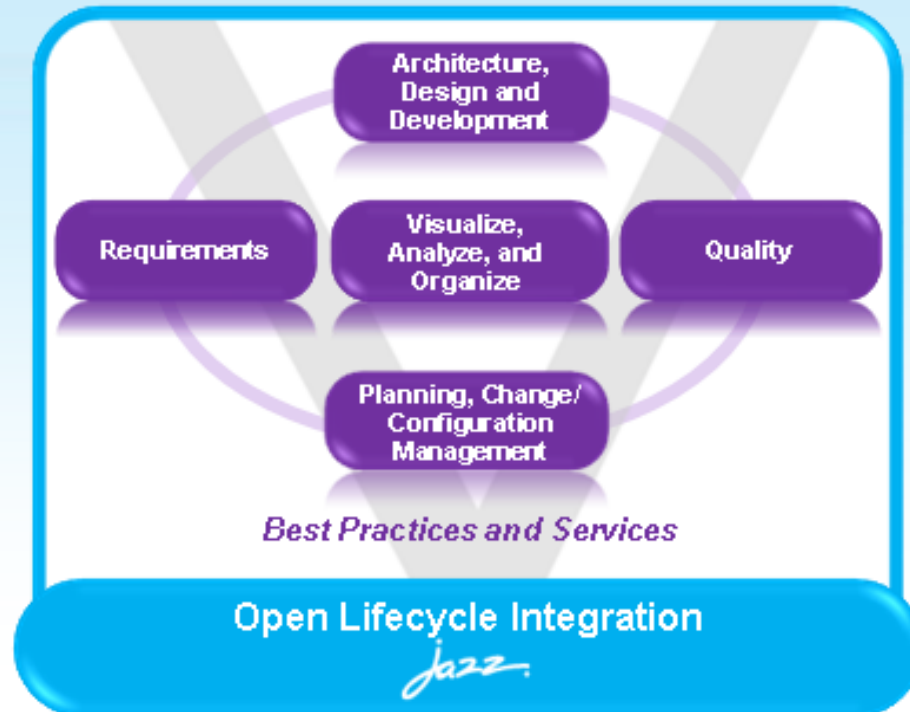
Architecture, Design and Development

Requirements

Visualize, Analyze, and Organize

Quality

Planning, Change/ Configuration Management

Best Practices and Services

Open Lifecycle Integration

Jazz